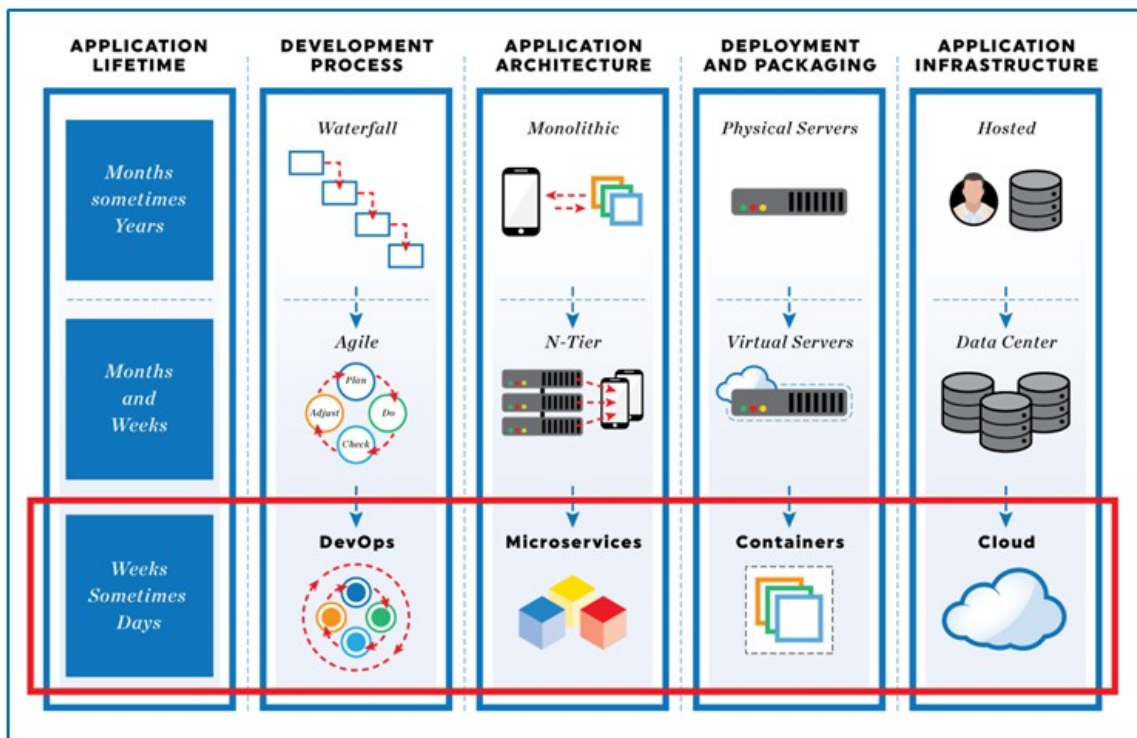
| APPLICATION LIFETIME | DEVELOPMENT PROCESS | APPLICATION ARCHITECTURE | DEPLOYMENT AND PACKAGING | APPLICATION INFRASTRUCTURE |
|---|---|---|---|---|
| Months sometimes Years | Waterfall | Monolithic | Physical Servers | Hosted |
| Months and Weeks | Agile (Plan, Do, Check, Adjust) | N-Tier | Virtual Servers | Data Center |
| Weeks Sometimes Days | DevOps | Microservices | Containers | Cloud |